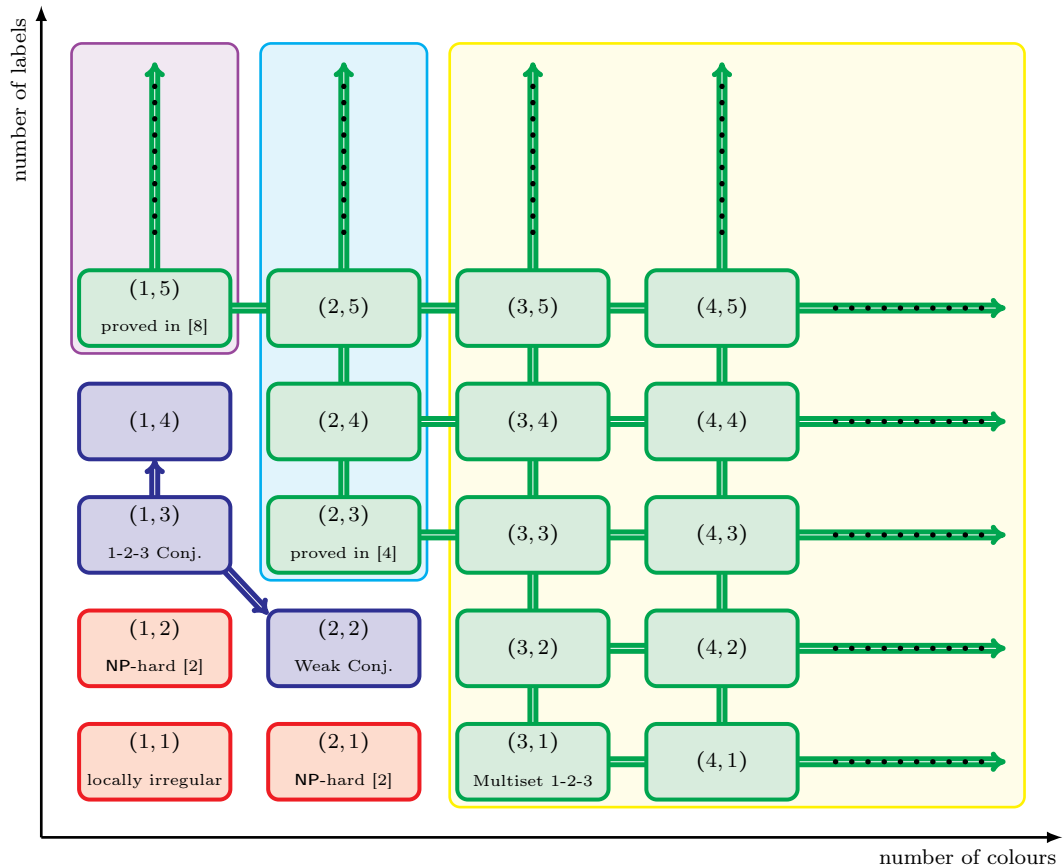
number of labels

$(1,5)$
proved in [8]

$(2,5)$

$(3,5)$

$(4,5)$

$(1,4)$

$(2,4)$

$(3,4)$

$(4,4)$

$(1,3)$
1-2-3 Conj.

$(2,3)$
proved in [4]

$(3,3)$

$(4,3)$

$(1,2)$
NP-hard [2]

$(2,2)$
Weak Conj.

$(3,2)$

$(4,2)$

$(1,1)$
locally irregular

$(2,1)$
NP-hard [2]

$(3,1)$
Multiset 1-2-3

$(4,1)$

number of colours